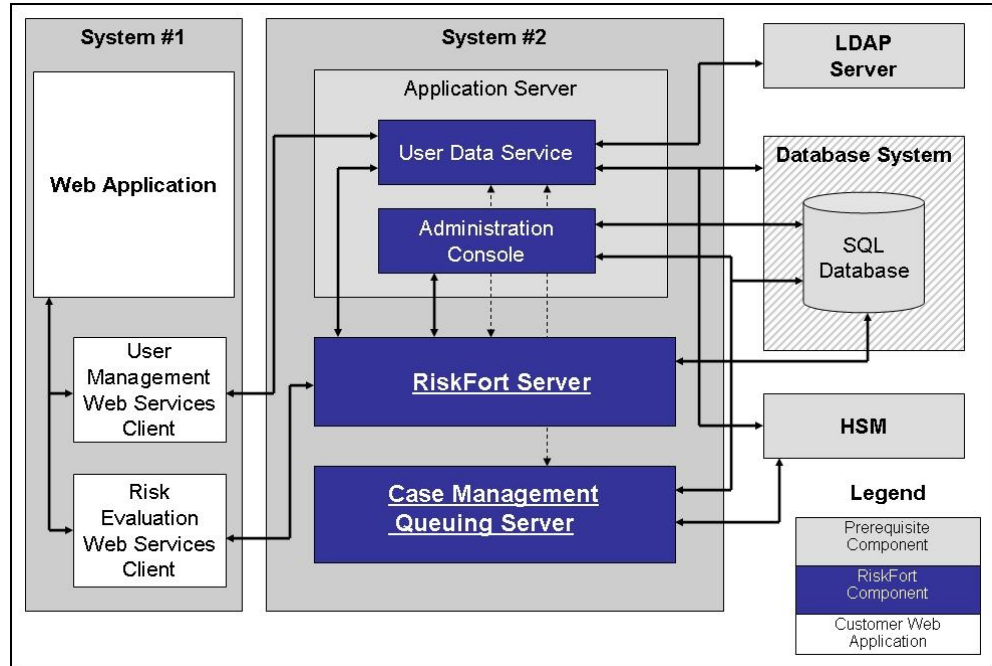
System #1

Web Application

User Management Web Services Client

Risk Evaluation Web Services Client

System #2

Application Server

User Data Service

Administration Console

RiskFort Server

Case Management Queuing Server

LDAP Server

Database System

SQL Database

HSM

Legend

Prerequisite Component

RiskFort Component

Customer Web Application